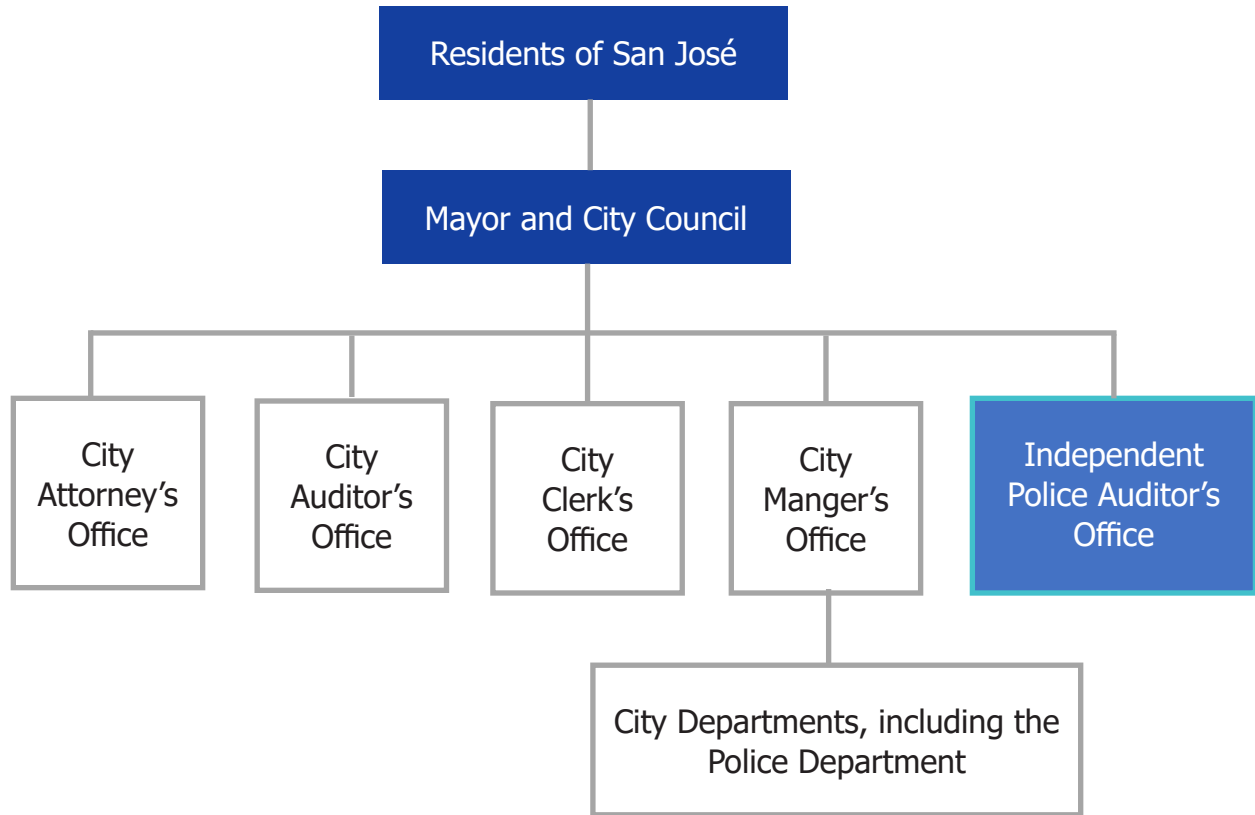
Residents of San José

Mayor and City Council

City Attorney’s Office

City Auditor’s Office

City Clerk’s Office

City Manger’s Office

Independent Police Auditor’s Office

City Departments, including the Police Department